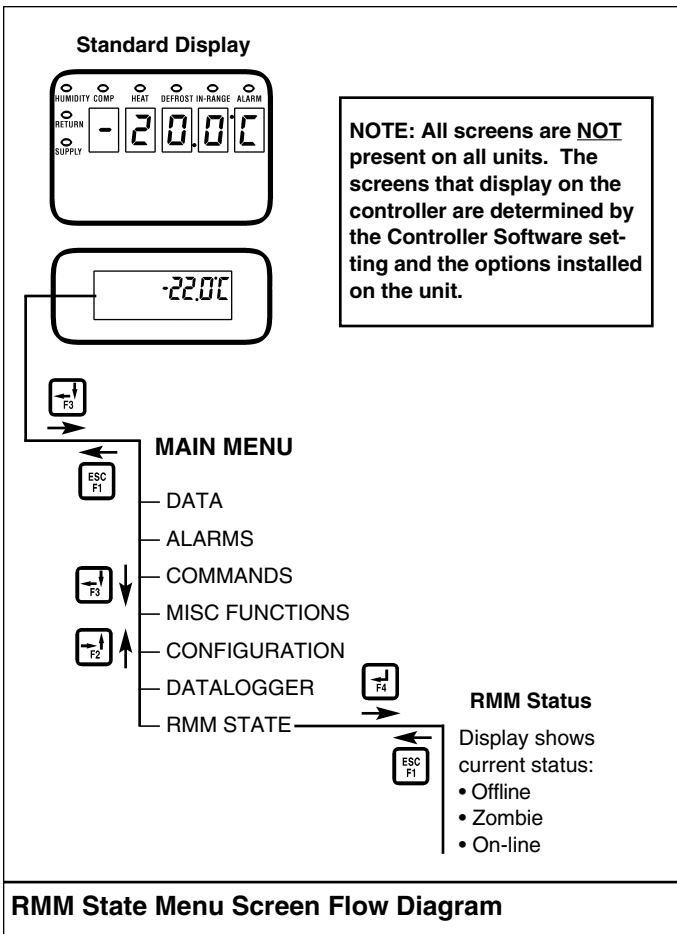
Standard Display

HUMIDITY COMP HEAT DEFROST IN-RANGE ALARM

RETURN

SUPPLY

-20.0C

NOTE: All screens are NOT present on all units. The screens that display on the controller are determined by the Controller Software setting and the options installed on the unit.

-22.0C

F3

MAIN MENU

ESC F1

DATA

ALARMS

F3

COMMANDS

MISC FUNCTIONS

F2

CONFIGURATION

DATALOGGER

F4

RMM STATE

RMM Status

ESC F1

Display shows current status:
• Offline
• Zombie
• On-line

RMM State Menu Screen Flow Diagram